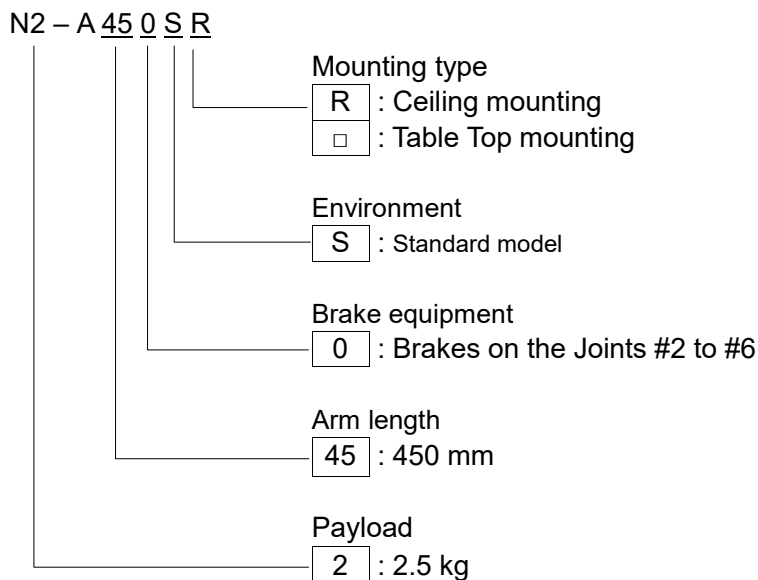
N2 – A 45 0 S R

Mounting type
R : Ceiling mounting
□ : Table Top mounting

Environment
S : Standard model

Brake equipment
0 : Brakes on the Joints #2 to #6

Arm length
45 : 450 mm

Payload
2 : 2.5 kg